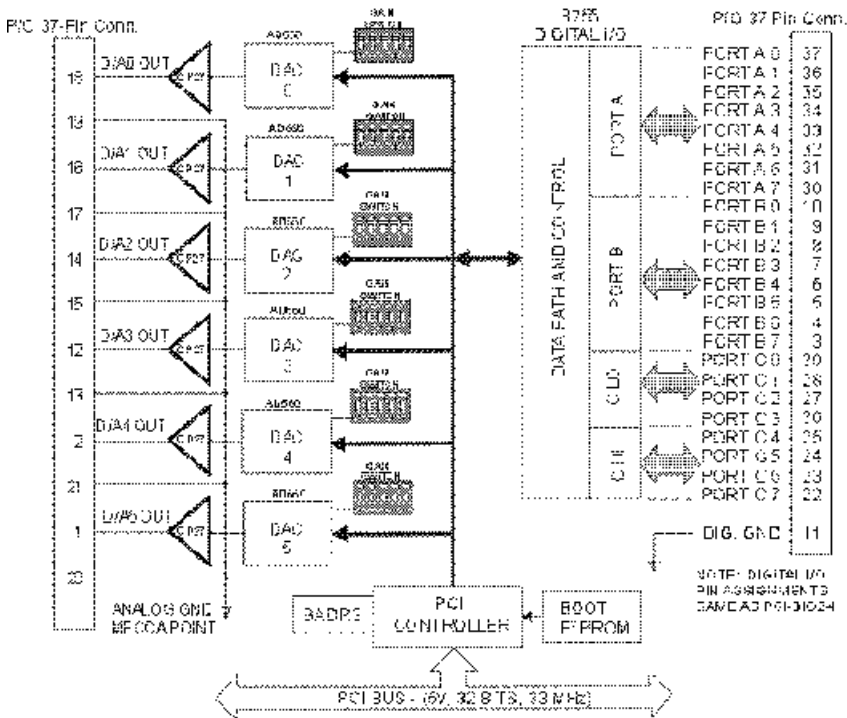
P/O 37-Pin Conn.

19
D/A0 OUT
OP27
18
16
D/A1 OUT
OP27
17
14
D/A2 OUT
OP27
15
12
D/A3 OUT
OP27
13
2
D/A4 OUT
OP27
21
1
D/A5 OUT
OP27
20

ANALOG GND MECCA POINT

AD660
DAC 0
GAIN SWITCH
AD660
DAC 1
GAIN SWITCH
AD660
DAC 2
GAIN SWITCH
AD660
DAC 3
GAIN SWITCH
AD660
DAC 4
GAIN SWITCH
AD660
DAC 5
GAIN SWITCH

8255 DIGITAL I/O

DATA PATH AND CONTROL

PORT A
PORT B
C LO
C HI

P/O 37 Pin Conn.

| | |
|---|---|
| PORT A 0 | 37 |
| PORT A 1 | 36 |
| PORT A 2 | 35 |
| PORT A 3 | 34 |
| PORT A 4 | 33 |
| PORT A 5 | 32 |
| PORT A 6 | 31 |
| PORT A 7 | 30 |
| PORT B 0 | 10 |
| PORT B 1 | 9 |
| PORT B 2 | 8 |
| PORT B 3 | 7 |
| PORT B 4 | 6 |
| PORT B 5 | 5 |
| PORT B 6 | 4 |
| PORT B 7 | 3 |
| PORT C 0 | 29 |
| PORT C 1 | 28 |
| PORT C 2 | 27 |
| PORT C 3 | 26 |
| PORT C 4 | 25 |
| PORT C 5 | 24 |
| PORT C 6 | 23 |
| PORT C 7 | 22 |
| DIG. GND | 11 |

NOTE: DIGITAL I/O PIN ASSIGNMENTS SAME AS PCI-DIO24

BADRS
PCI CONTROLLER
BOOT EEPROM

PCI BUS - (5V, 32 BITS, 33 MHz)